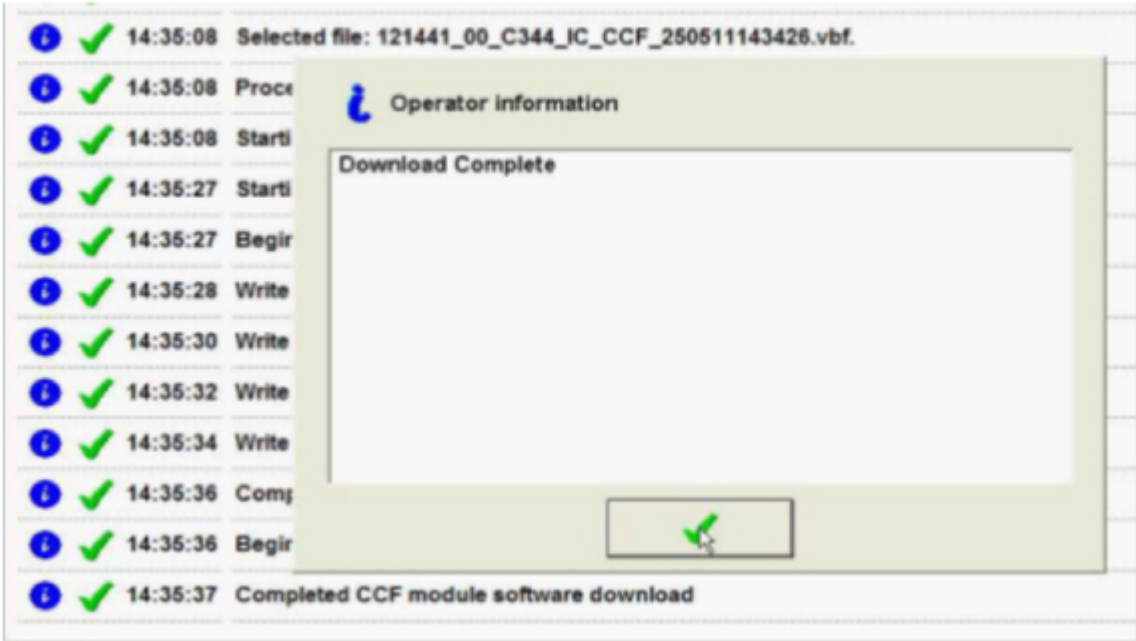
14:35:08 Selected file: 121441_00_C344_IC_CCF_250511143426.vbf.

14:35:08 Proce

14:35:08 Starti

14:35:27 Starti

14:35:27 Begir

14:35:28 Write

14:35:30 Write

14:35:32 Write

14:35:34 Write

14:35:36 Comp

14:35:36 Begir

14:35:37 Completed CCF module software download

Operator information

Download Complete